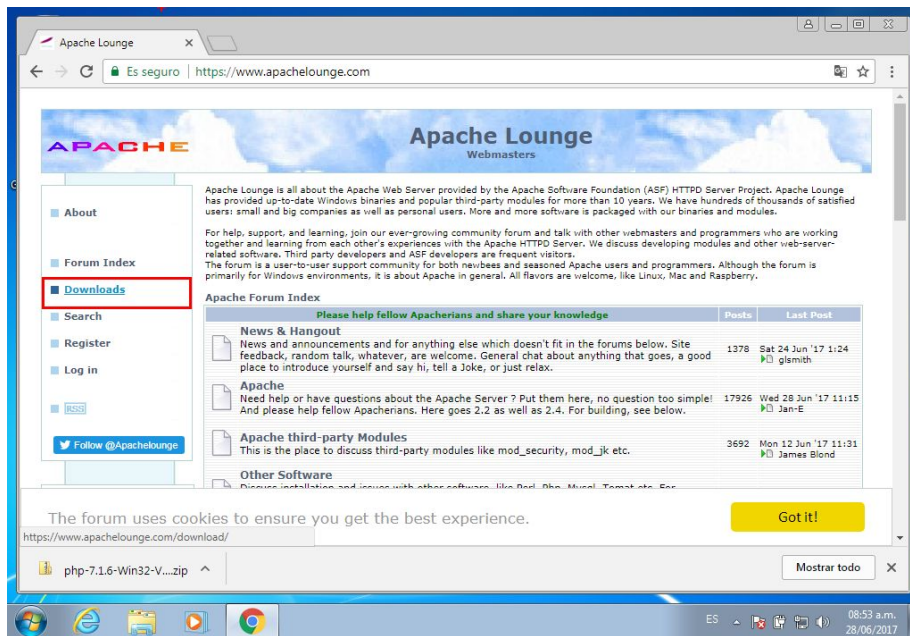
Apache Lounge ×

Es seguro | https://www.apachelounge.com

APACHE

Apache Lounge
Webmasters

About

Forum Index

Downloads

Search

Register

Log in

RSS

Follow @Apachelounge

Apache Lounge is all about the Apache Web Server provided by the Apache Software Foundation (ASF) HTTPD Server Project. Apache Lounge has provided up-to-date Windows binaries and popular third-party modules for more than 10 years. We have hundreds of thousands of satisfied users: small and big companies as well as personal users. More and more software is packaged with our binaries and modules.

For help, support, and learning, join our ever-growing community forum and talk with other webmasters and programmers who are working together and learning from each other's experiences with the Apache HTTPD Server. We discuss developing modules and other web-server-related software. Third party developers and ASF developers are frequent visitors.
The forum is a user-to-user support community for both newbees and seasoned Apache users and programmers. Although the forum is primarily for Windows environments, it is about Apache in general. All flavors are welcome, like Linux, Mac and Raspberry.

Apache Forum Index

| Please help fellow Apacherians and share your knowledge | Posts | Last Post |
|---|---|---|
| News & Hangout<br>News and announcements and for anything else which doesn't fit in the forums below. Site feedback, random talk, whatever, are welcome. General chat about anything that goes, a good place to introduce yourself and say hi, tell a Joke, or just relax. | 1378 | Sat 24 Jun '17 1:24<br>glsmith |
| Apache<br>Need help or have questions about the Apache Server ? Put them here, no question too simple! And please help fellow Apacherians. Here goes 2.2 as well as 2.4. For building, see below. | 17926 | Wed 28 Jun '17 11:15<br>Jan-E |
| Apache third-party Modules<br>This is the place to discuss third-party modules like mod_security, mod_jk etc. | 3692 | Mon 12 Jun '17 11:31<br>James Blond |
| Other Software<br>Discuss installation and issues with other software, like Perl, Php, Mysql, Tomat etc. For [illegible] | | |

The forum uses cookies to ensure you get the best experience.

Got it!

https://www.apachelounge.com/download/

php-7.1.6-Win32-V....zip ^

Mostrar todo ×

ES 08:53 a.m. 28/06/2017